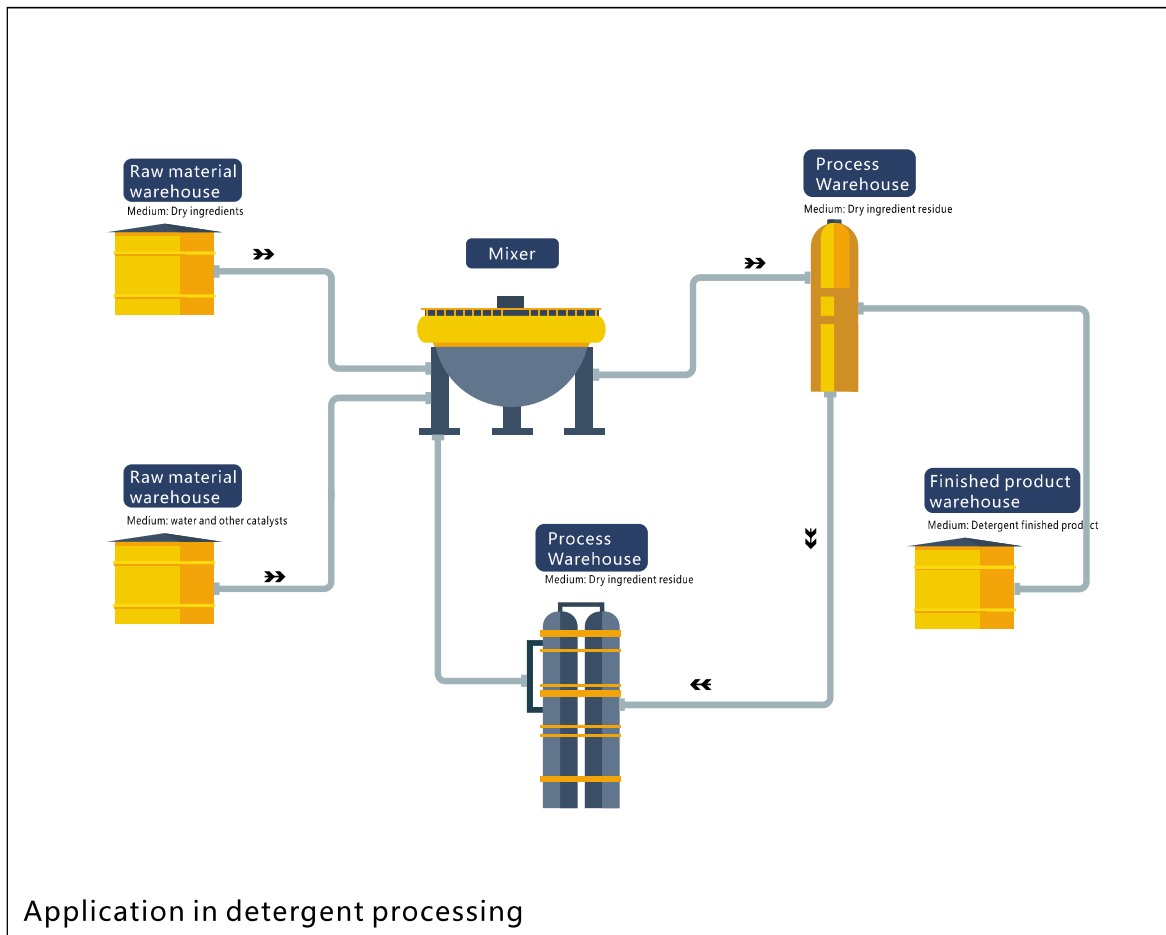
Raw material warehouse
Medium: Dry ingredients

Mixer

Process Warehouse
Medium: Dry ingredient residue

Raw material warehouse
Medium: water and other catalysts

Process Warehouse
Medium: Dry ingredient residue

Finished product warehouse
Medium: Detergent finished product

Application in detergent processing